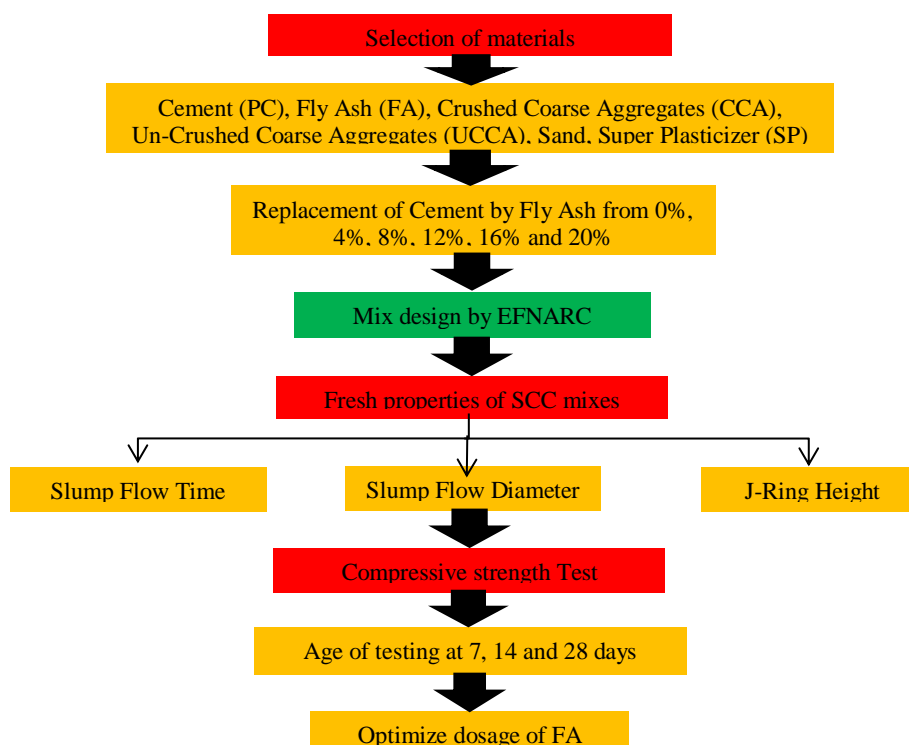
Selection of materials

Cement (PC), Fly Ash (FA), Crushed Coarse Aggregates (CCA), Un-Crushed Coarse Aggregates (UCCA), Sand, Super Plasticizer (SP)

Replacement of Cement by Fly Ash from 0%, 4%, 8%, 12%, 16% and 20%

Mix design by EFNARC

Fresh properties of SCC mixes

Slump Flow Time

Slump Flow Diameter

J-Ring Height

Compressive strength Test

Age of testing at 7, 14 and 28 days

Optimize dosage of FA